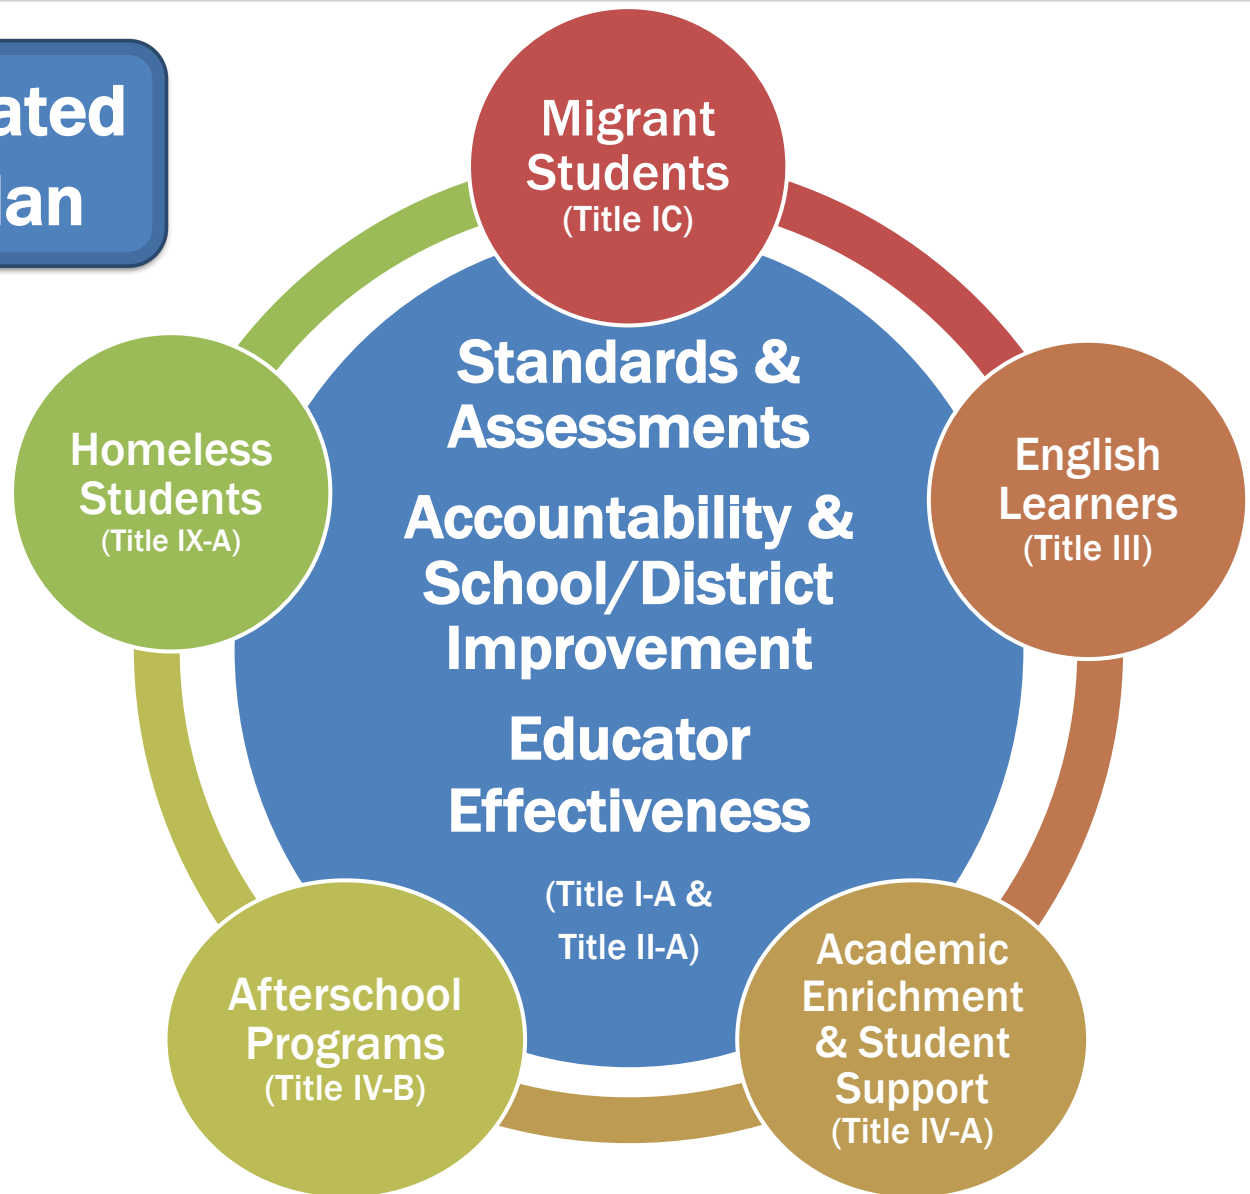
ated
lan

Migrant Students
(Title IC)

Standards & Assessments

Accountability & School/District Improvement

Educator Effectiveness

(Title I-A & Title II-A)

English Learners
(Title III)

Academic Enrichment & Student Support
(Title IV-A)

Afterschool Programs
(Title IV-B)

Homeless Students
(Title IX-A)